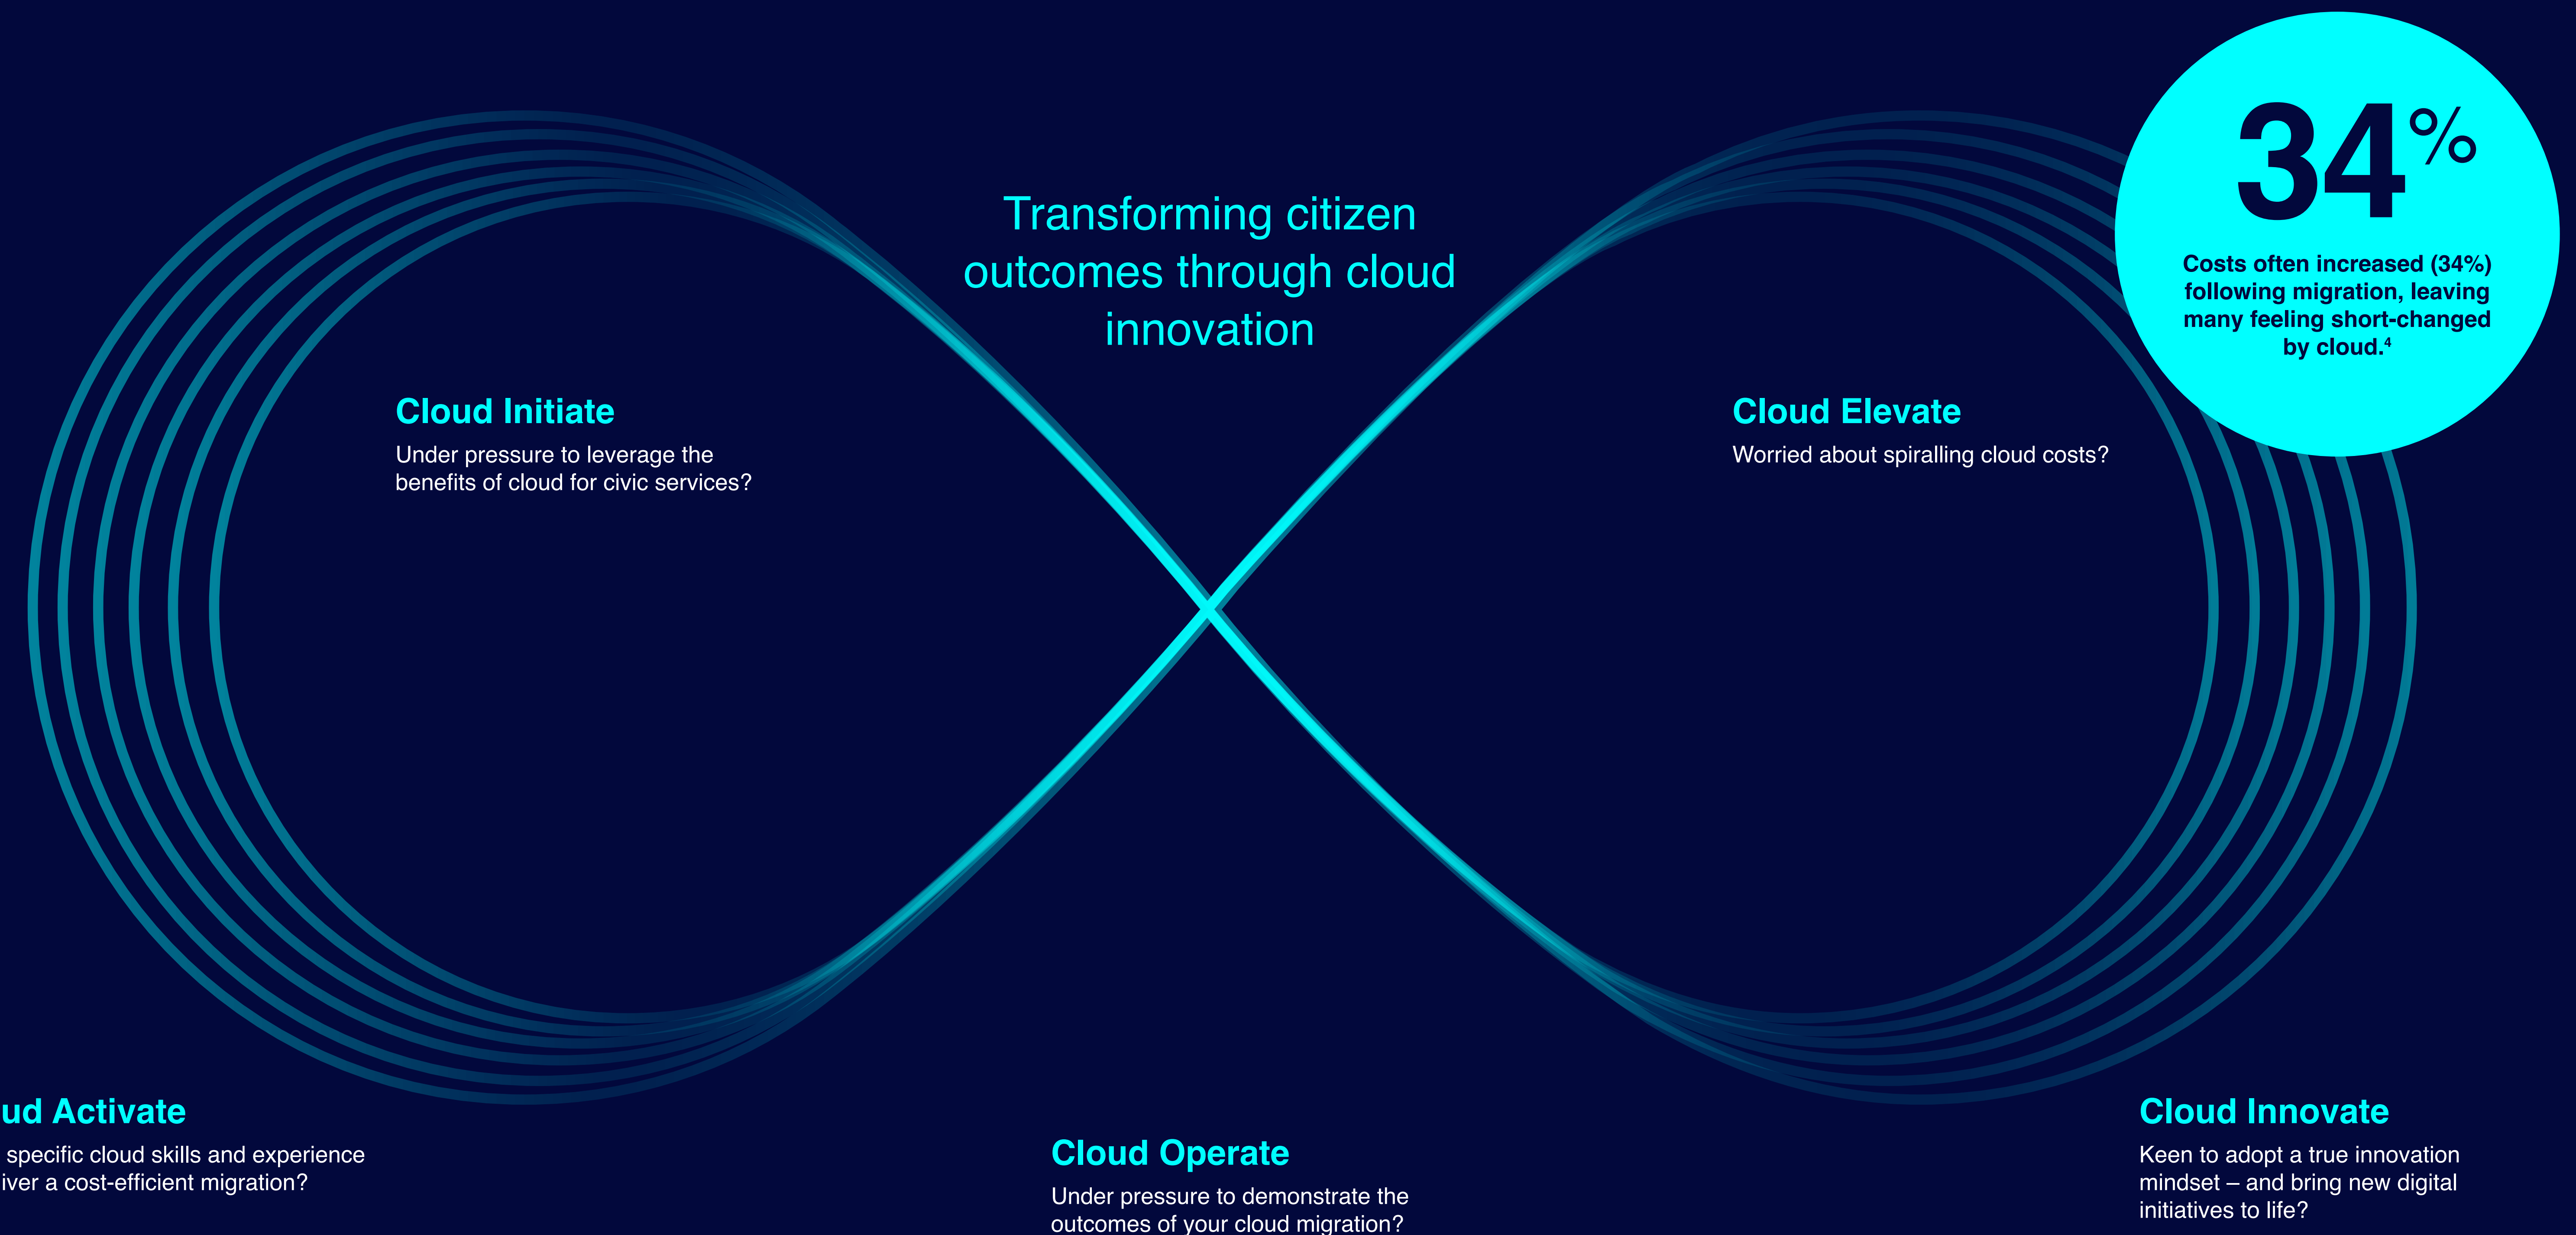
Transforming citizen outcomes through cloud innovation

34%

Costs often increased (34%) following migration, leaving many feeling short-changed by cloud.$^4$

Cloud Initiate
Under pressure to leverage the benefits of cloud for civic services?

Cloud Elevate
Worried about spiralling cloud costs?

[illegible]ud Activate
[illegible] specific cloud skills and experience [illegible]iver a cost-efficient migration?

Cloud Operate
Under pressure to demonstrate the outcomes of your cloud migration?

Cloud Innovate
Keen to adopt a true innovation mindset – and bring new digital initiatives to life?